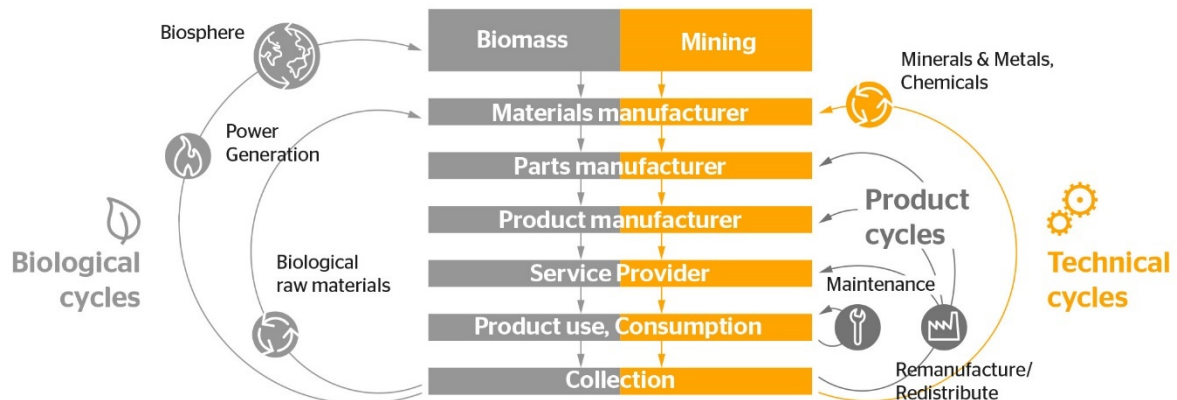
Biosphere

Biomass

Mining

Minerals & Metals, Chemicals

Materials manufacturer

Power Generation

Parts manufacturer

Product cycles

Biological cycles

Product manufacturer

Technical cycles

Biological raw materials

Service Provider

Maintenance

Product use, Consumption

Collection

Remanufacture/ Redistribute